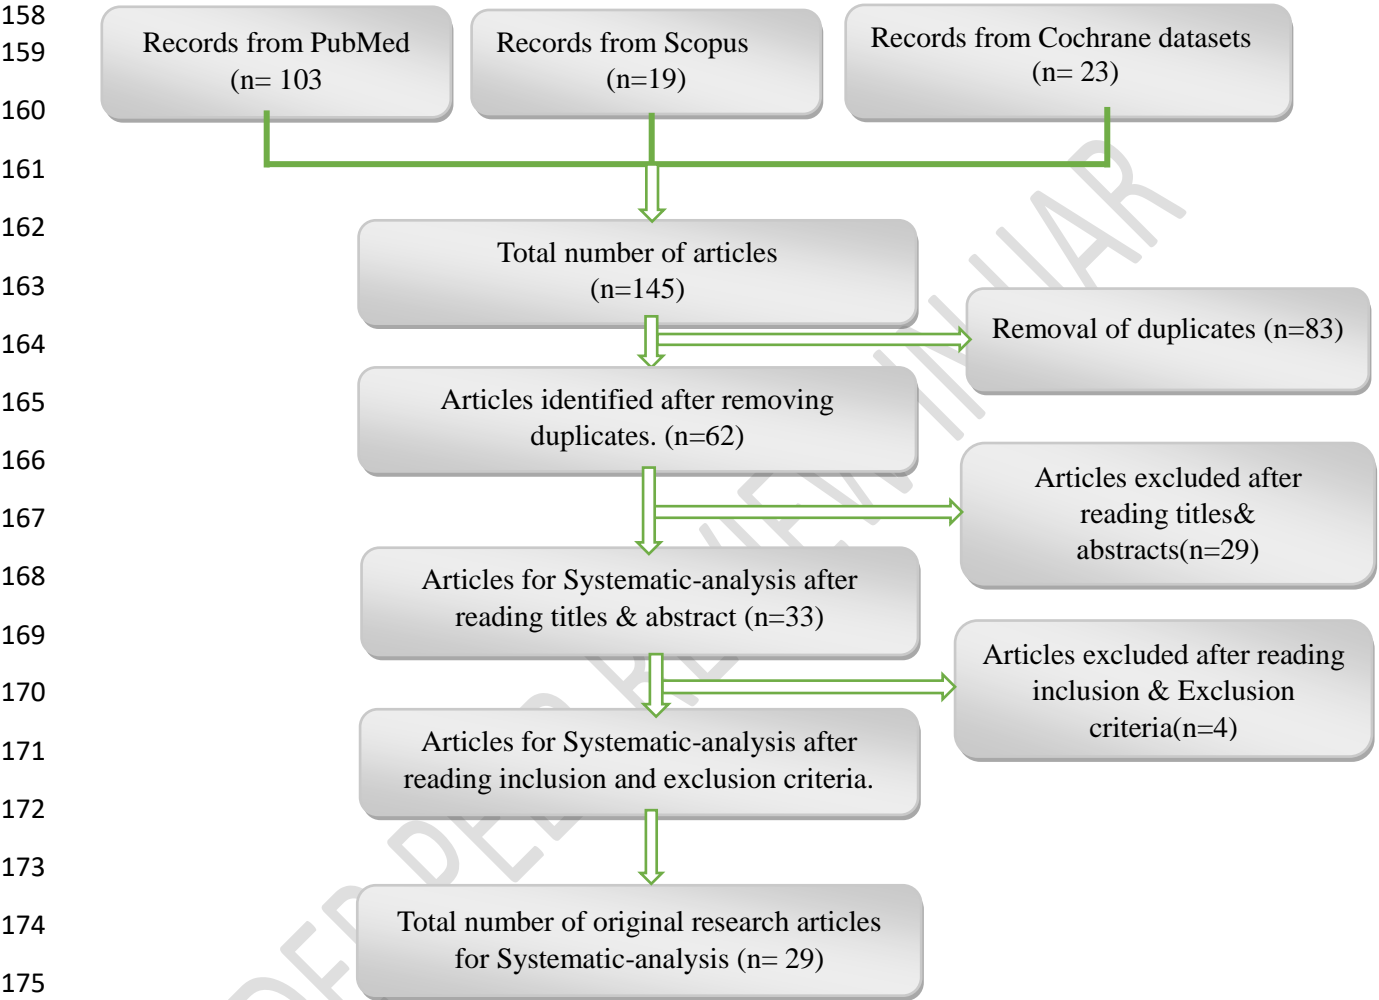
158
159
160
161
162
163
164
165
166
167
168
169
170
171
172
173
174
175

Records from PubMed (n= 103

Records from Scopus (n=19)

Records from Cochrane datasets (n= 23)

Total number of articles (n=145)

Removal of duplicates (n=83)

Articles identified after removing duplicates. (n=62)

Articles excluded after reading titles& abstracts(n=29)

Articles for Systematic-analysis after reading titles & abstract (n=33)

Articles excluded after reading inclusion & Exclusion criteria(n=4)

Articles for Systematic-analysis after reading inclusion and exclusion criteria.

Total number of original research articles for Systematic-analysis (n= 29)

UNDER PEER REVIEW IN IJAR